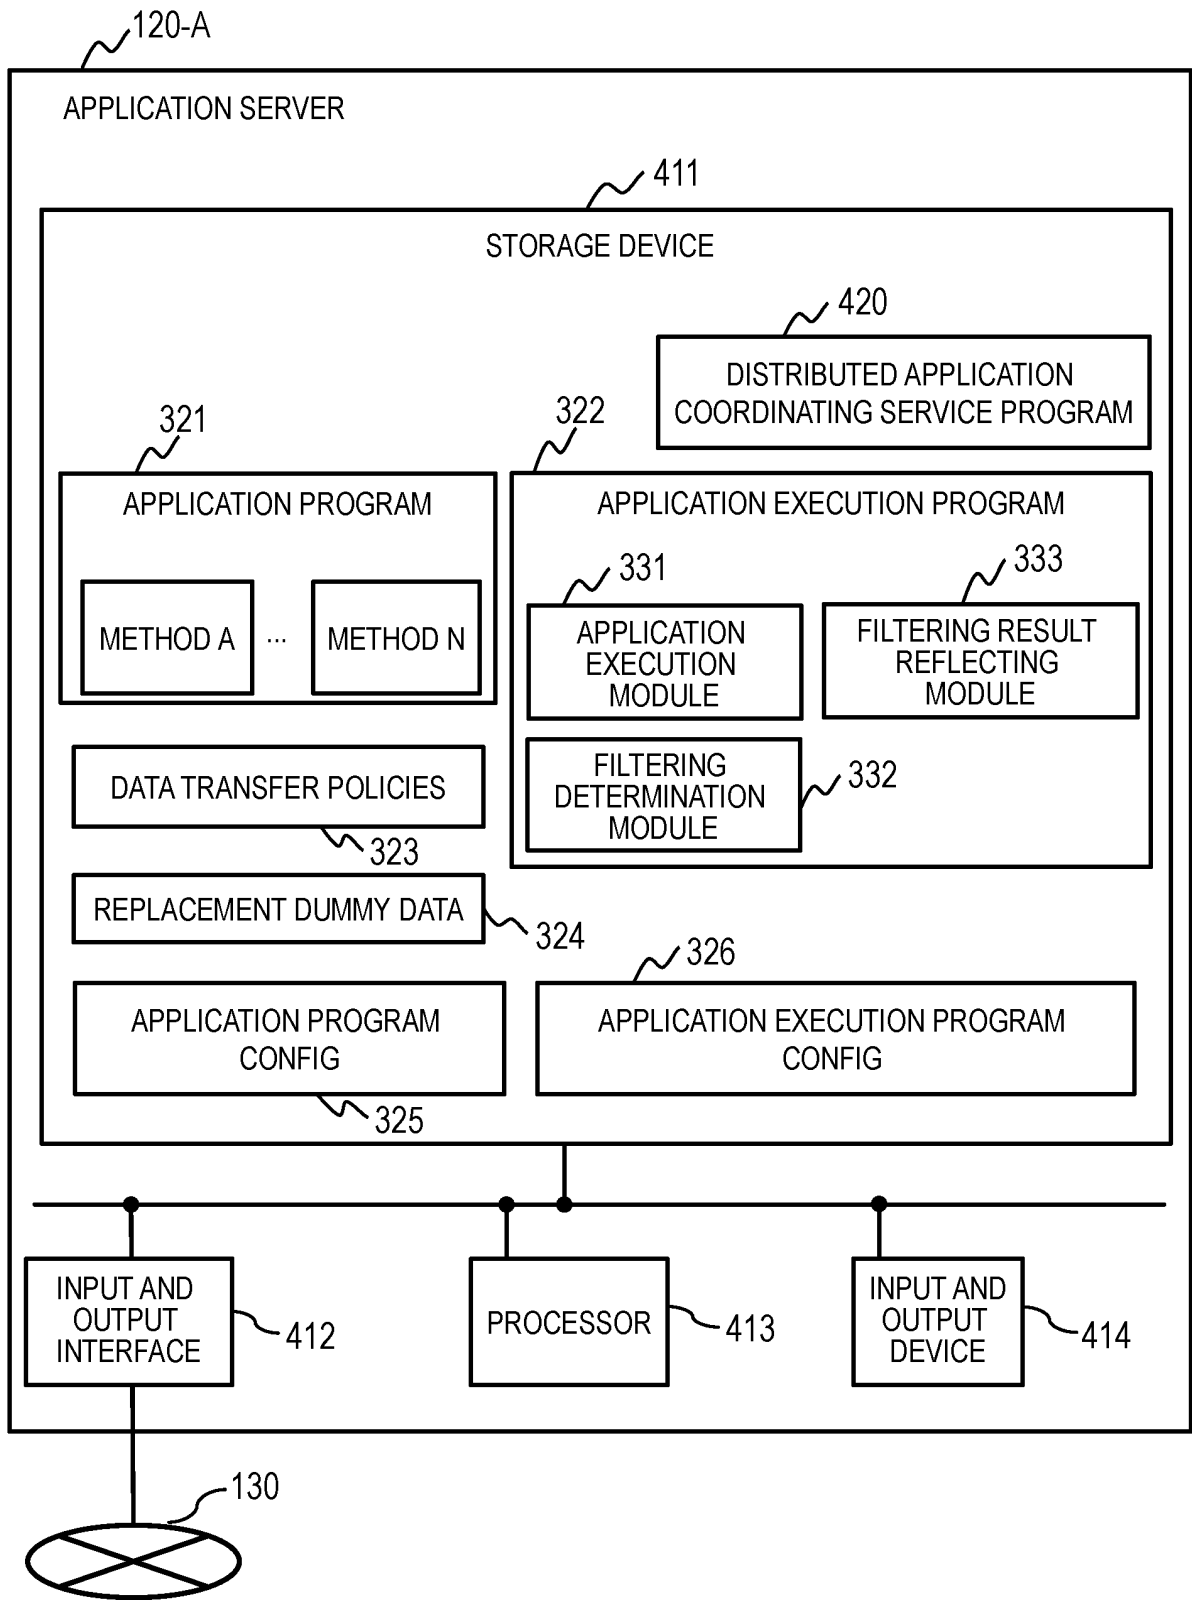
120-A

APPLICATION SERVER

411

STORAGE DEVICE

420

DISTRIBUTED APPLICATION COORDINATING SERVICE PROGRAM

321

APPLICATION PROGRAM

METHOD A

...

METHOD N

322

APPLICATION EXECUTION PROGRAM

331

APPLICATION EXECUTION MODULE

333

FILTERING RESULT REFLECTING MODULE

FILTERING DETERMINATION MODULE

332

DATA TRANSFER POLICIES

323

REPLACEMENT DUMMY DATA

324

326

APPLICATION PROGRAM CONFIG

325

APPLICATION EXECUTION PROGRAM CONFIG

INPUT AND OUTPUT INTERFACE

412

PROCESSOR

413

INPUT AND OUTPUT DEVICE

414

130